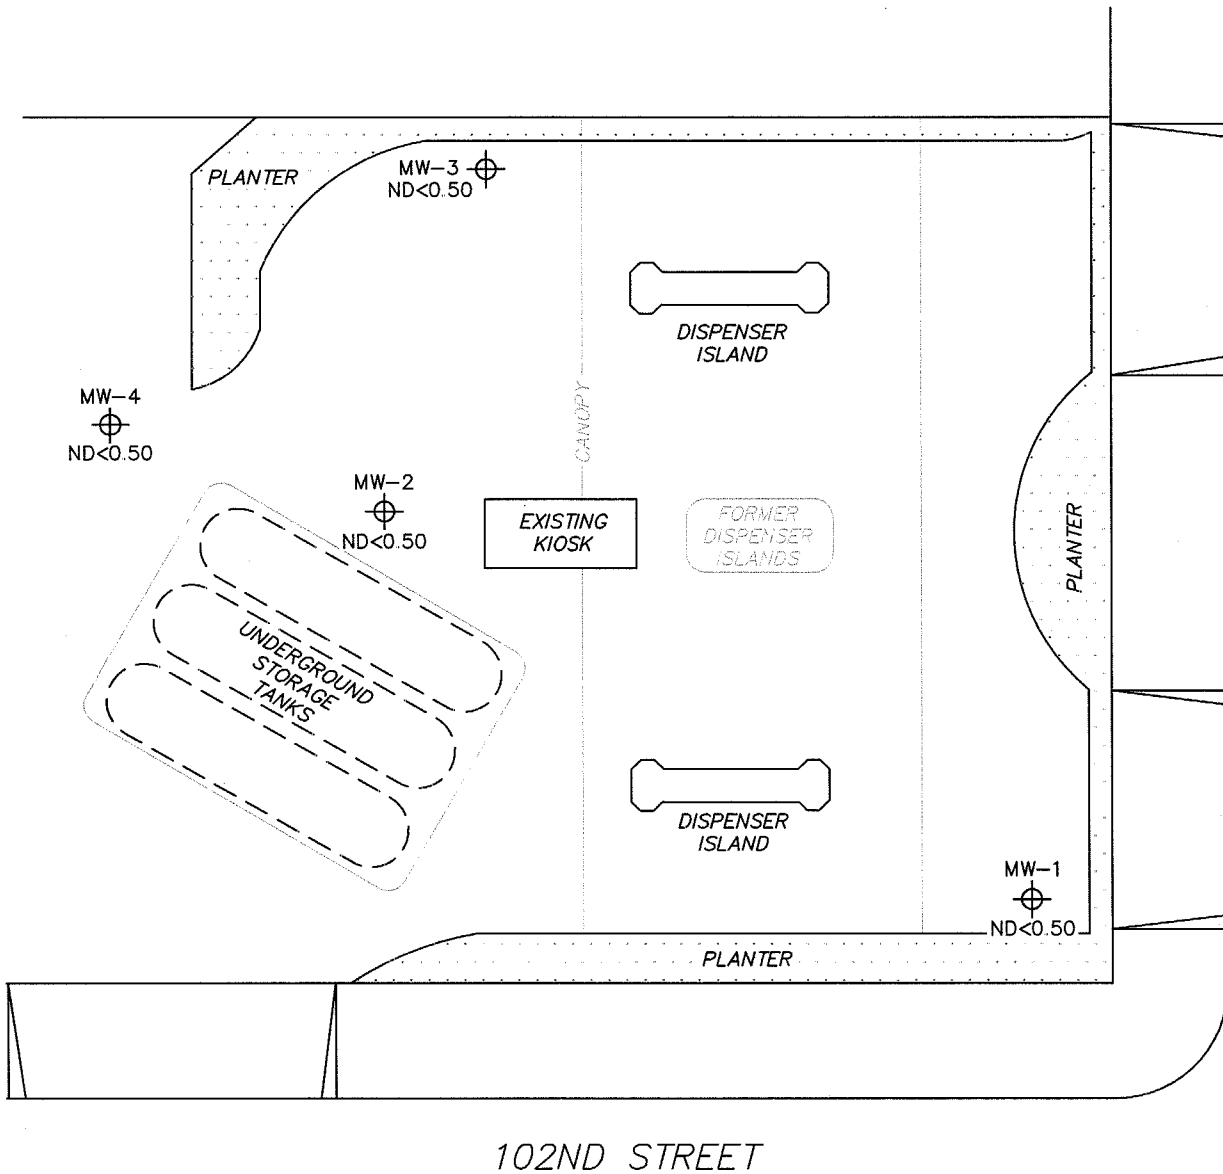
PLANTER

MW-3
ND<0.50

DISPENSER ISLAND

MW-4
ND<0.50

CANOPY

MW-2
ND<0.50

EXISTING KIOSK

FORMER DISPENSER ISLANDS

PLANTER

UNDERGROUND STORAGE TANKS

DISPENSER ISLAND

MW-1
ND<0.50

PLANTER

102ND STREET